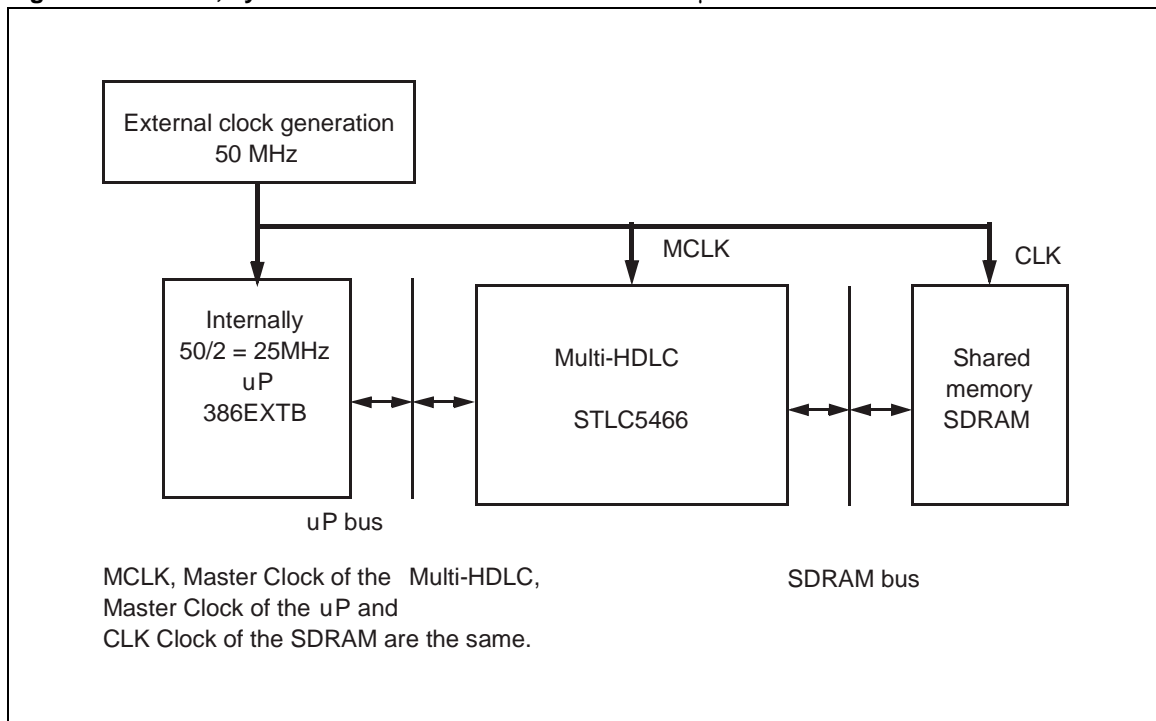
External clock generation
50 MHz

MCLK

CLK

Internally
50/2 = 25MHz
uP
386EXTB

Multi-HDLC

STLC5466

Shared
memory
SDRAM

uP bus

MCLK, Master Clock of the Multi-HDLC,
Master Clock of the uP and
CLK Clock of the SDRAM are the same.

SDRAM bus